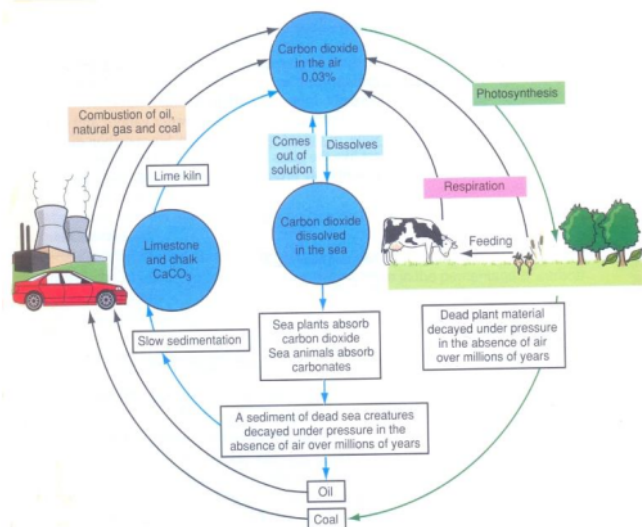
Carbon dioxide in the air 0.03%

Combustion of oil, natural gas and coal

Photosynthesis

Comes out of solution

Dissolves

Lime kiln

Respiration

Carbon dioxide dissolved in the sea

Limestone and chalk $CaCO_3$

Feeding

Slow sedimentation

Sea plants absorb carbon dioxide
Sea animals absorb carbonates

Dead plant material decayed under pressure in the absence of air over millions of years

A sediment of dead sea creatures decayed under pressure in the absence of air over millions of years

Oil

Coal